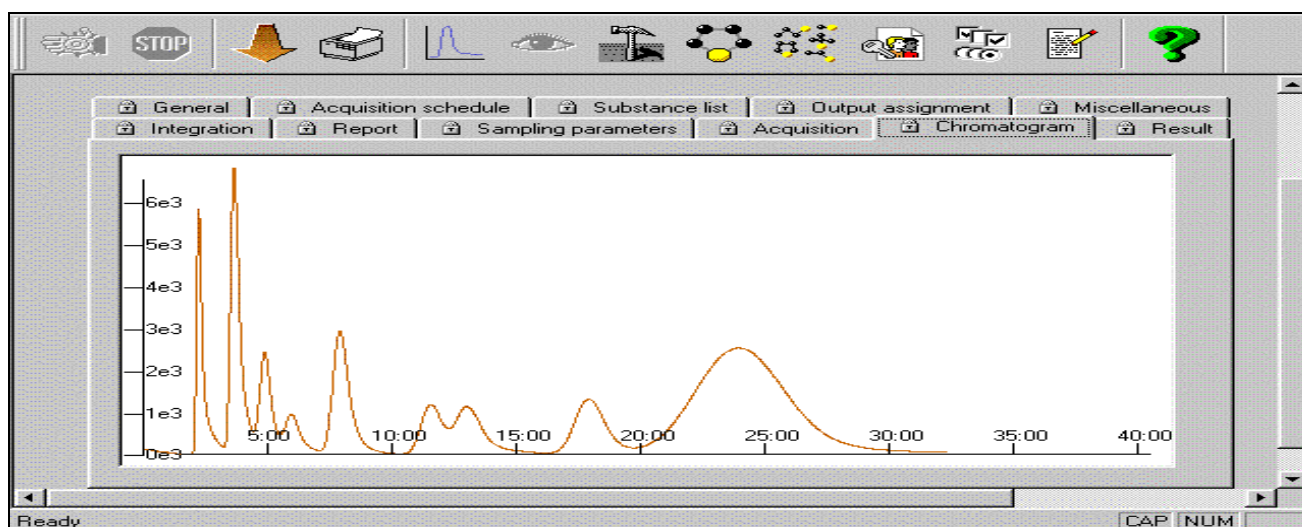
STOP

General | Acquisition schedule | Substance list | Output assignment | Miscellaneous
Integration | Report | Sampling parameters | Acquisition | Chromatogram | Result

6e3
5e3
4e3
3e3
2e3
1e3
0e3
5:00
10:00
15:00
20:00
25:00
30:00
35:00
40:00

Ready
CAP NUM